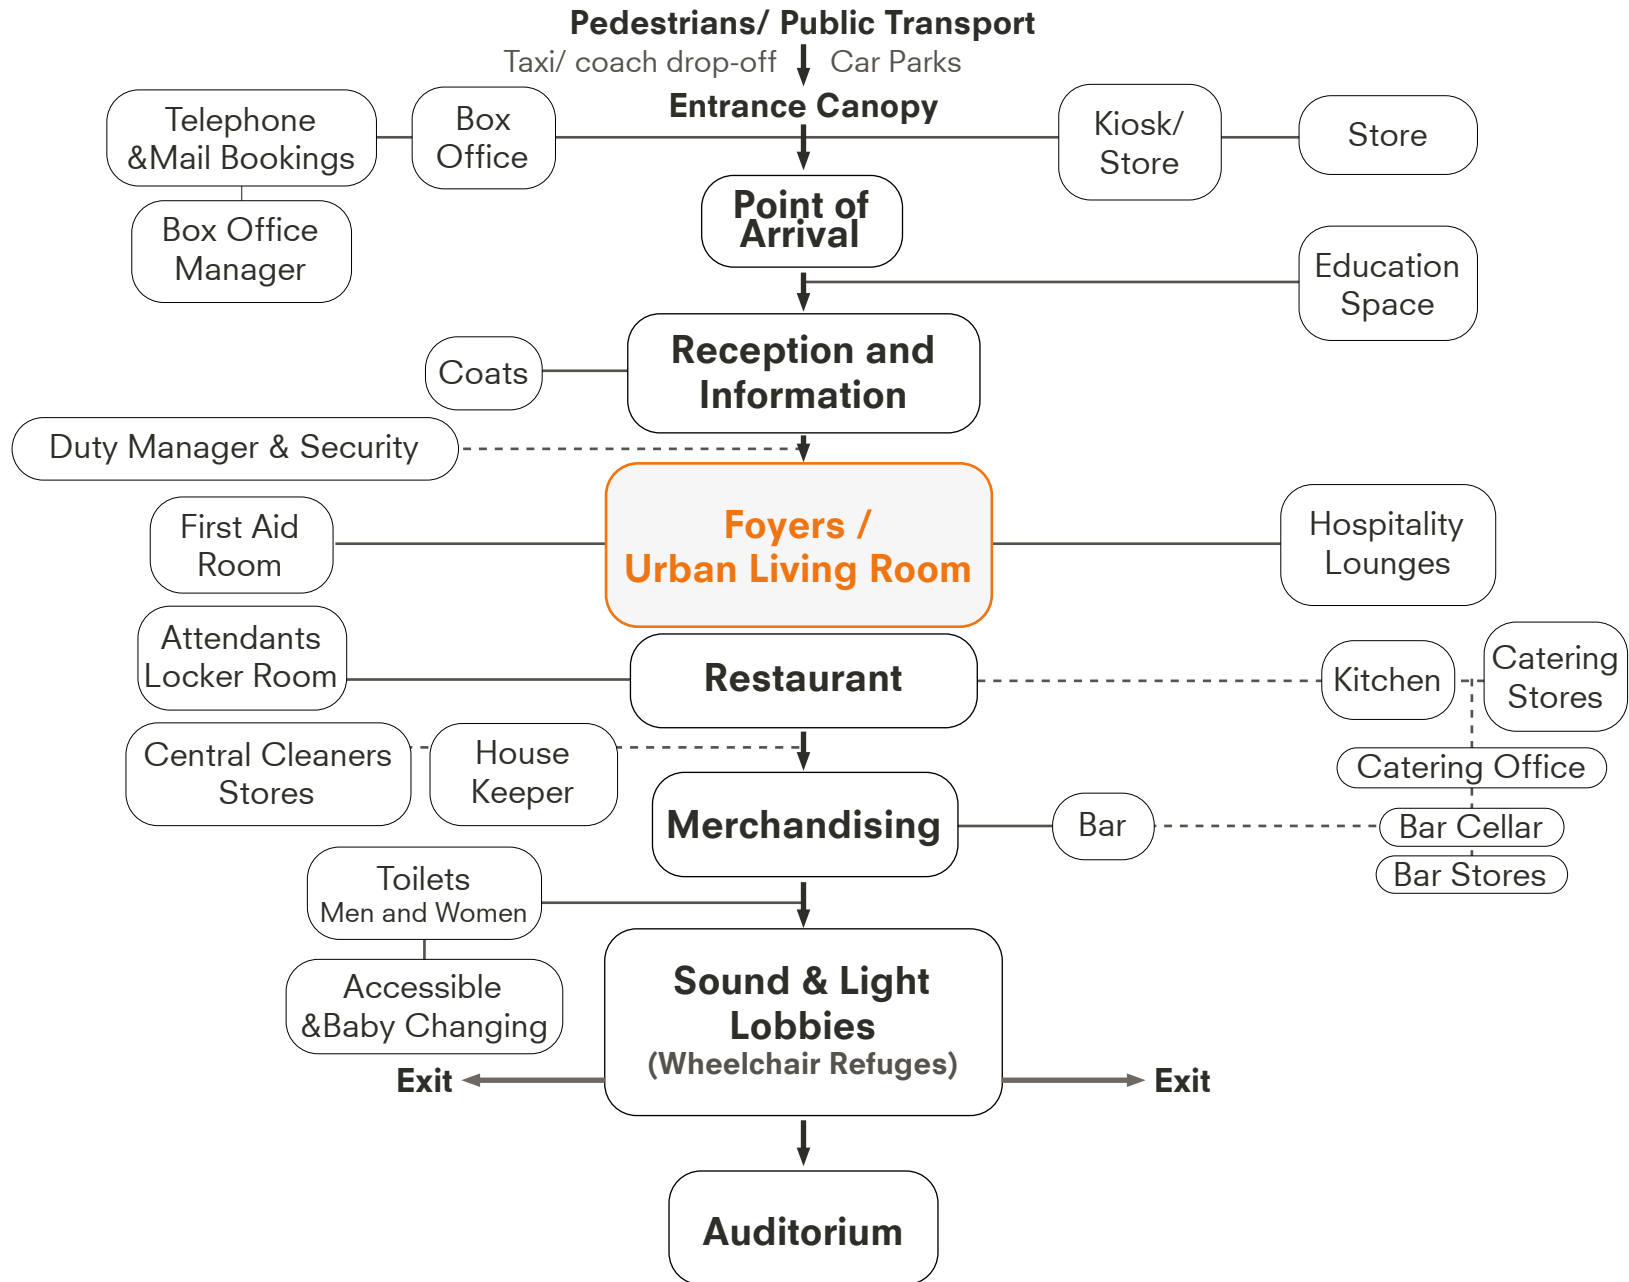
Pedestrians/ Public Transport

Taxi/ coach drop-off

Car Parks

Entrance Canopy

Telephone &Mail Bookings

Box Office

Kiosk/ Store

Store

Box Office Manager

Point of Arrival

Education Space

Coats

Reception and Information

Duty Manager & Security

First Aid Room

Foyers / Urban Living Room

Hospitality Lounges

Attendants Locker Room

Restaurant

Kitchen

Catering Stores

Central Cleaners Stores

House Keeper

Catering Office

Merchandising

Bar

Bar Cellar

Bar Stores

Toilets Men and Women

Accessible &Baby Changing

Sound & Light Lobbies (Wheelchair Refuges)

Exit

Exit

Auditorium